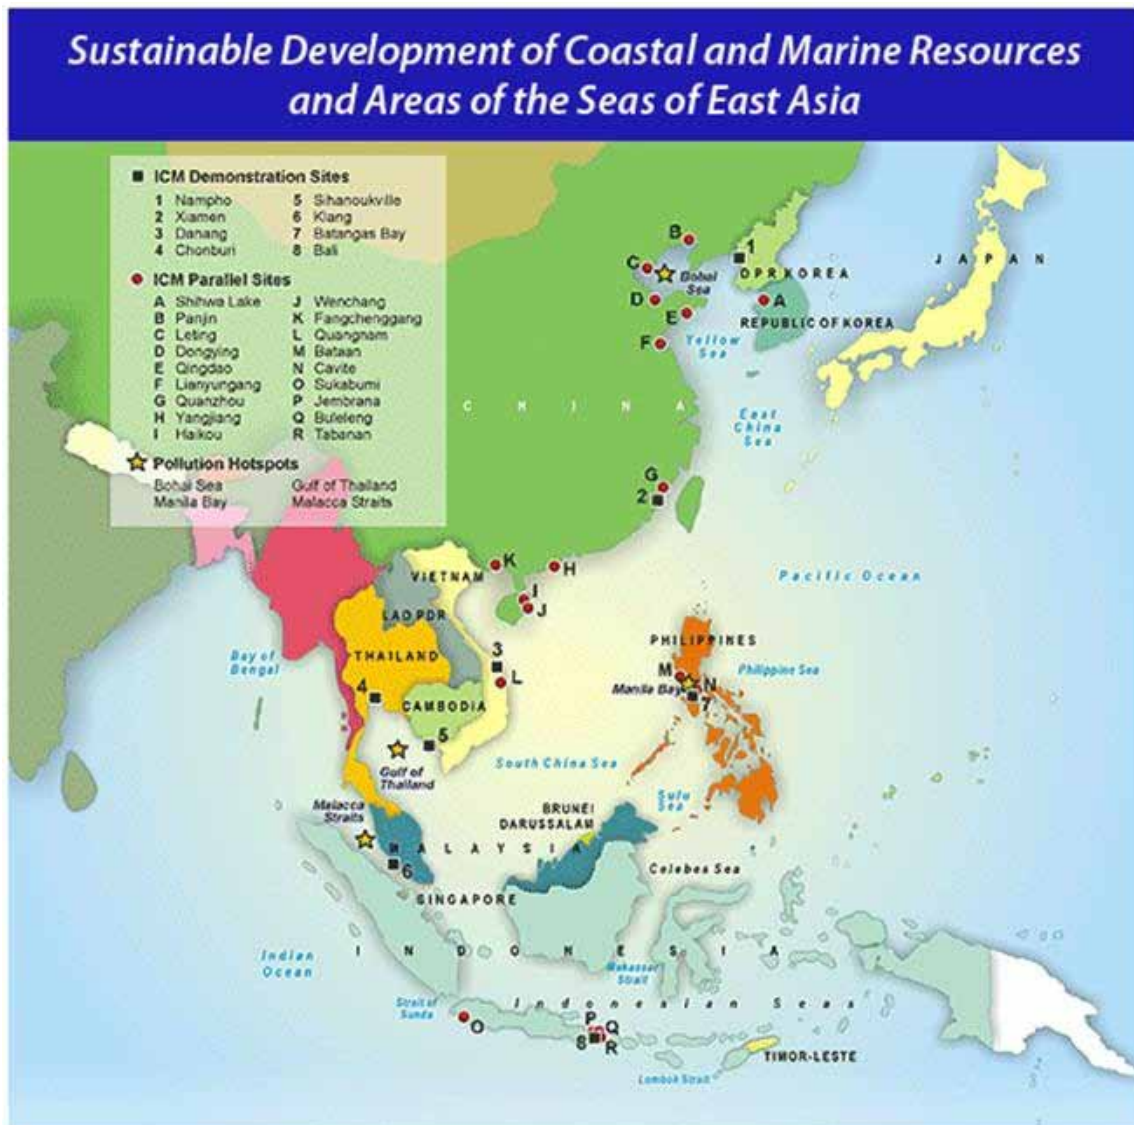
Sustainable Development of Coastal and Marine Resources and Areas of the Seas of East Asia

ICM Demonstration Sites
1 Nampho
2 Xiamen
3 Danang
4 Chonburi
5 Sihanoukville
6 Klang
7 Batangas Bay
8 Bali

ICM Parallel Sites
A Shihwa Lake
B Panjin
C Leting
D Dongying
E Qingdao
F Lianyungang
G Quanzhou
H Yangjiang
I Haikou
J Wenchang
K Fangchenggang
L Quangnam
M Bataan
N Cavite
O Sukabumi
P Jembrana
Q Buleleng
R Tabanan

Pollution Hotspots
Bohai Sea
Manila Bay
Gulf of Thailand
Malacca Straits

B
C
Bohai Sea
1
D
E
A
F
DPR KOREA
JAPAN
REPUBLIC OF KOREA
Yellow Sea
CHINA
East China Sea
G
2
K
H
I
J
VIETNAM
Pacific Ocean
LAO PDR
3
L
THAILAND
Bay of Bengal
4
CAMBODIA
5
PHILIPPINES
M
N
Manila Bay
7
Philippine Sea
Gulf of Thailand
South China Sea
Malacca Straits
BRUNEI DARUSSALAM
Sulu Sea
MALAYSIA
6
Celebes Sea
SINGAPORE
Indian Ocean
INDONESIA
Makassar Strait
Strait of Sunda
Indonesian Seas
O
P
Q
8
R
TIMOR-LESTE
Lombok Strait